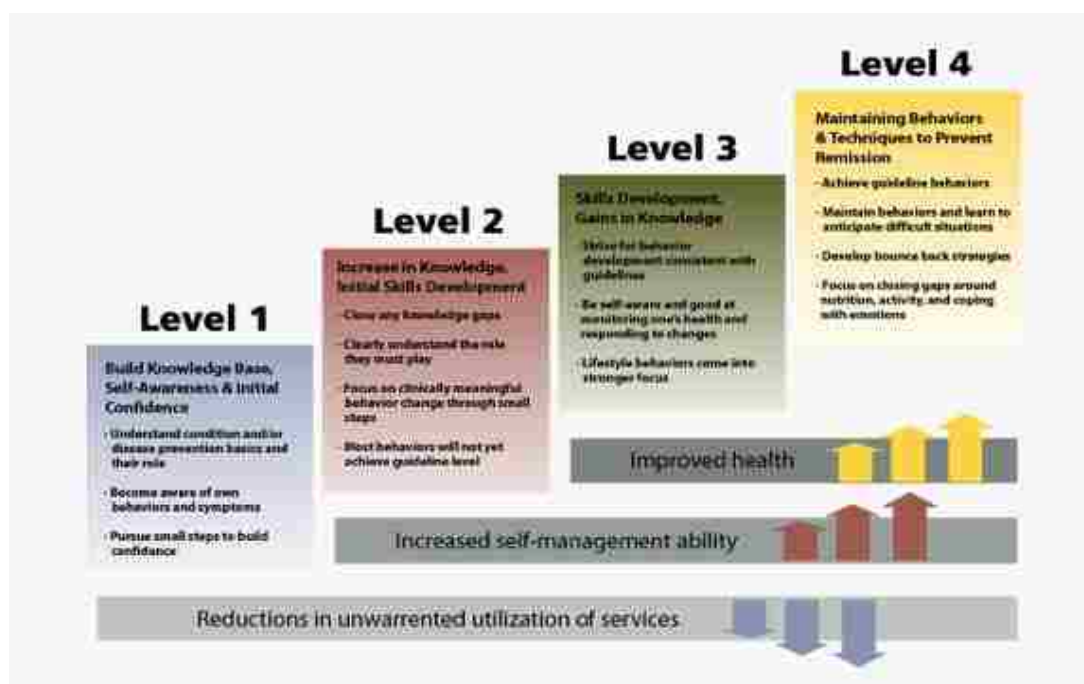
Level 4

Maintaining Behaviors & Techniques to Prevent Remission

- Achieve guideline behaviors
- Maintain behaviors and learn to anticipate difficult situations
- Develop bounce back strategies
- Focus on closing gaps around nutrition, activity, and coping with emotions

Level 3

Skills Development, Gains in Knowledge

- Strive for behavior development consistent with guidelines
- Be self-aware and good at monitoring one's health and responding to changes
- Lifestyle behaviors come into stronger focus

Level 2

Increase in Knowledge, Initial Skills Development

- Close any knowledge gaps
- Clearly understand the role they must play
- Focus on clinically meaningful behavior change through small steps
- Most behaviors will not yet achieve guideline level

Level 1

Build Knowledge Base, Self-Awareness & Initial Confidence

- Understand condition and/or disease prevention basics and their role
- Become aware of own behaviors and symptoms
- Pursue small steps to build confidence

Improved health

Increased self-management ability

Reductions in unwarrented utilization of services